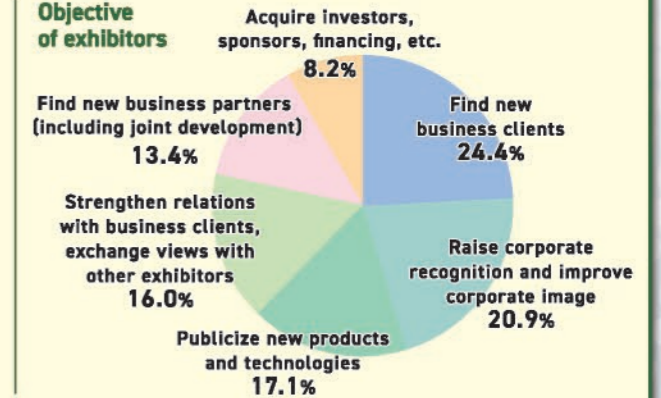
Objective of exhibitors

Acquire investors, sponsors, financing, etc.
8.2%

Find new business partners (including joint development)
13.4%

Find new business clients
24.4%

Strengthen relations with business clients, exchange views with other exhibitors
16.0%

Raise corporate recognition and improve corporate image
20.9%

Publicize new products and technologies
17.1%